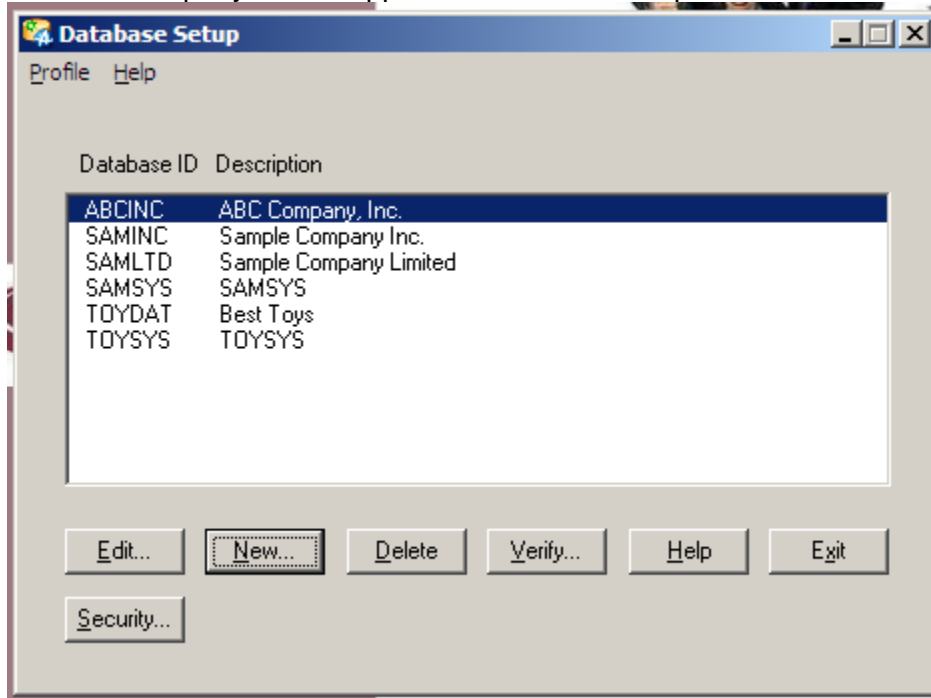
Database Setup

Profile Help

| Database ID | Description |
|---|---|
| ABCINC | ABC Company, Inc. |
| SAMINC | Sample Company Inc. |
| SAMLTD | Sample Company Limited |
| SAMSYS | SAMSYS |
| TOYDAT | Best Toys |
| TOYSYS | TOYSYS |

Edit... New... Delete Verify... Help Exit

Security...